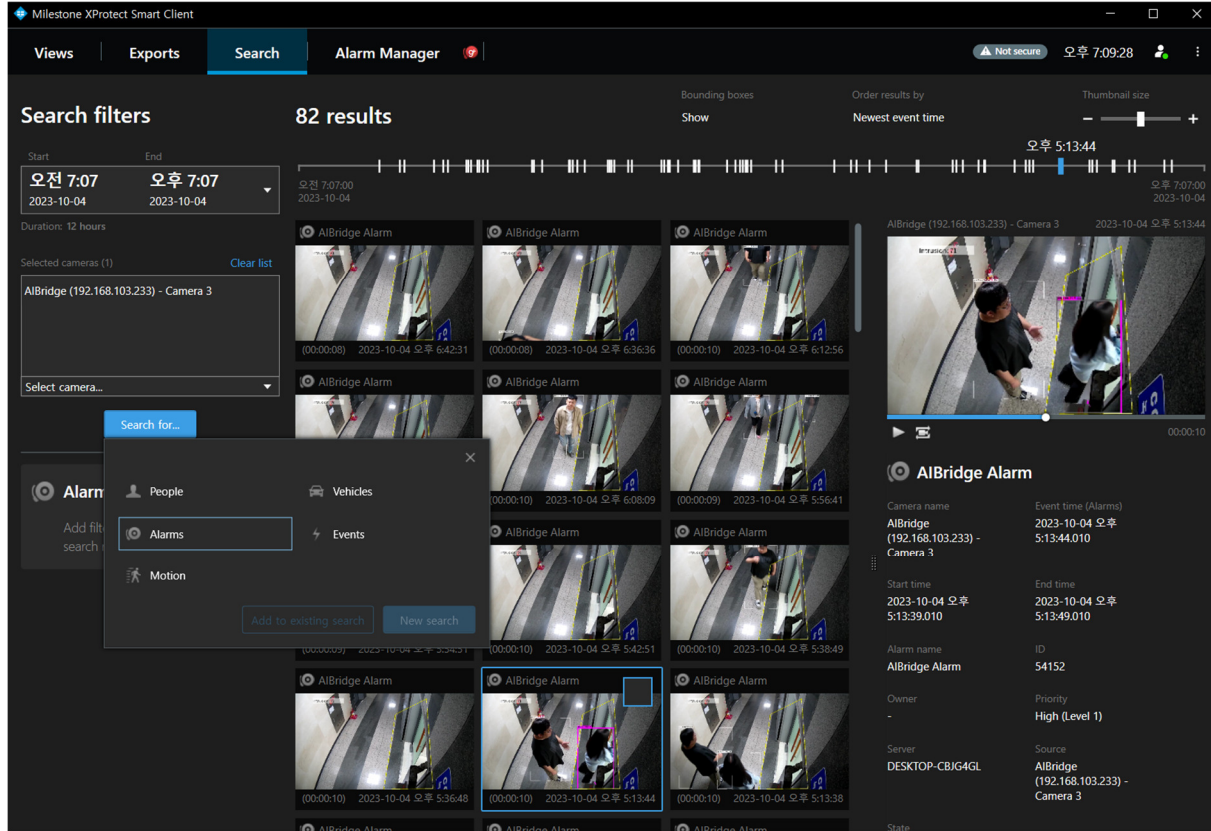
Milestone XProtect Smart Client

Views | Exports | Search | Alarm Manager

Not secure | 오후 7:09:28

Search filters

Start | End
오전 7:07 | 오후 7:07
2023-10-04 | 2023-10-04

Duration: 12 hours

Selected cameras (1) | Clear list

AIBridge (192.168.103.233) - Camera 3

Select camera...

Search for...

Alarm

Add filt
search

People | Vehicles
Alarms | Events
Motion

Add to existing search | New search

82 results

Bounding boxes | Order results by | Thumbnail size
Show | Newest event time

오후 5:13:44

오전 7:07:00
2023-10-04

오후 7:07:00
2023-10-04

| | | |
|---|---|---|
| AIBridge Alarm (00:00:08) 2023-10-04 오후 6:42:31 | AIBridge Alarm (00:00:08) 2023-10-04 오후 6:36:36 | AIBridge Alarm (00:00:10) 2023-10-04 오후 6:12:56 |
| AIBridge Alarm | AIBridge Alarm (00:00:10) 2023-10-04 오후 6:08:09 | AIBridge Alarm (00:00:09) 2023-10-04 오후 5:56:41 |
| | AIBridge Alarm (00:00:10) 2023-10-04 오후 5:42:51 | AIBridge Alarm (00:00:10) 2023-10-04 오후 5:38:49 |
| AIBridge Alarm (00:00:10) 2023-10-04 오후 5:36:48 | AIBridge Alarm (00:00:10) 2023-10-04 오후 5:13:44 | AIBridge Alarm (00:00:10) 2023-10-04 오후 5:13:38 |

AIBridge (192.168.103.233) - Camera 3 | 2023-10-04 오후 5:13:44

00:00:10

AIBridge Alarm

Camera name
AIBridge (192.168.103.233) - Camera 3

Event time (Alarms)
2023-10-04 오후 5:13:44.010

Start time
2023-10-04 오후 5:13:39.010

End time
2023-10-04 오후 5:13:49.010

Alarm name
AIBridge Alarm

ID
54152

Owner
-

Priority
High (Level 1)

Server
DESKTOP-CBJG4GL

Source
AIBridge (192.168.103.233) - Camera 3

State